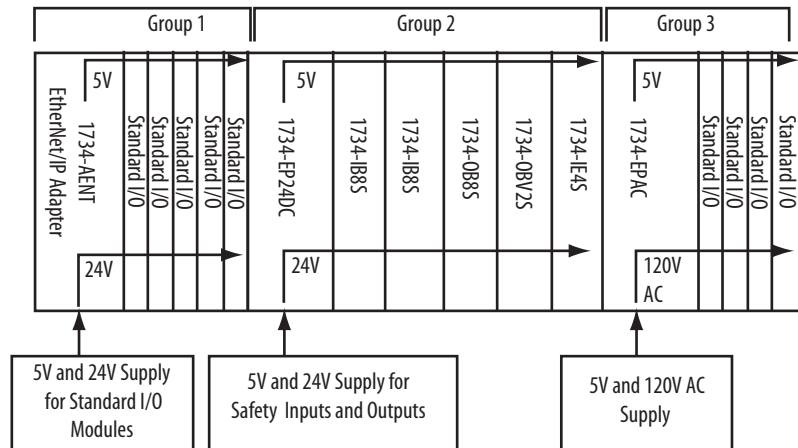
Group 1
Group 2
Group 3

5V
1734-AENT EtherNet/IP Adapter
Standard I/O
Standard I/O
Standard I/O
Standard I/O
24V

5V
1734-EP24DC
1734-IB8S
1734-IB8S
1734-OB8S
1734-OBV2S
1734-IE4S
24V

5V
1734-EPAC
Standard I/O
Standard I/O
Standard I/O
120V AC

5V and 24V Supply for Standard I/O Modules

5V and 24V Supply for Safety Inputs and Outputs

5V and 120V AC Supply